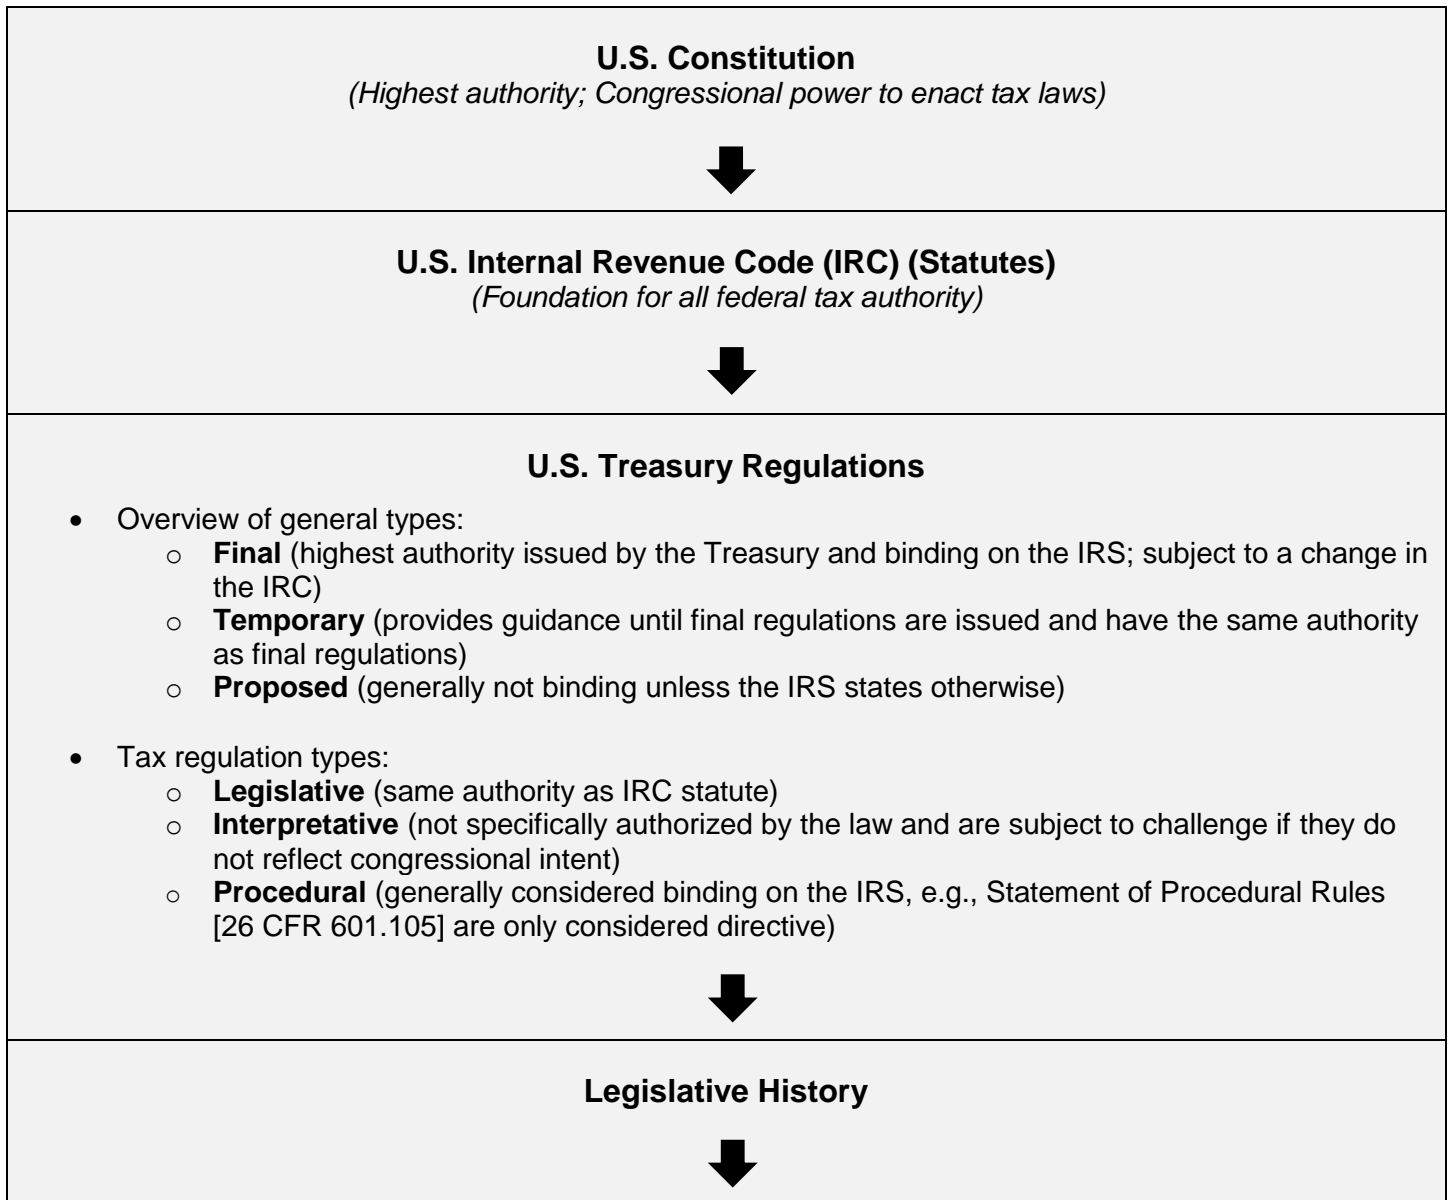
**U.S. Constitution**
*(Highest authority; Congressional power to enact tax laws)*

**U.S. Internal Revenue Code (IRC) (Statutes)**
*(Foundation for all federal tax authority)*

**U.S. Treasury Regulations**

- Overview of general types:
  - **Final** (highest authority issued by the Treasury and binding on the IRS; subject to a change in the IRC)
  - **Temporary** (provides guidance until final regulations are issued and have the same authority as final regulations)
  - **Proposed** (generally not binding unless the IRS states otherwise)

- Tax regulation types:
  - **Legislative** (same authority as IRC statute)
  - **Interpretative** (not specifically authorized by the law and are subject to challenge if they do not reflect congressional intent)
  - **Procedural** (generally considered binding on the IRS, e.g., Statement of Procedural Rules [26 CFR 601.105] are only considered directive)

**Legislative History**